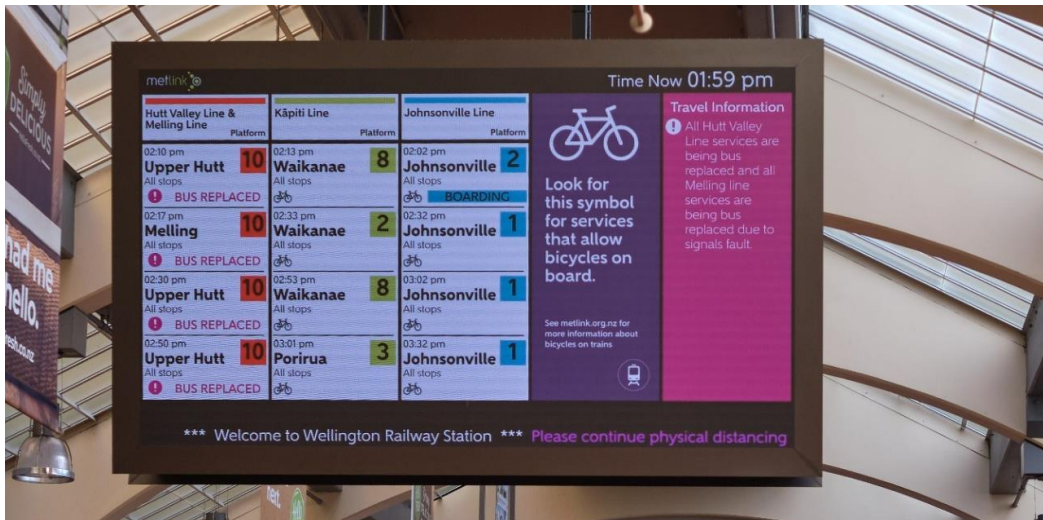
metlink

Time Now 01:59 pm

Hutt Valley Line & Melling Line
Platform

02:10 pm
Upper Hutt 10
All stops
BUS REPLACED

02:17 pm
Melling 10
All stops
BUS REPLACED

02:30 pm
Upper Hutt 10
All stops
BUS REPLACED

02:50 pm
Upper Hutt 10
All stops
BUS REPLACED

Kāpiti Line
Platform

02:13 pm
Waikanae 8
All stops

02:33 pm
Waikanae 2
All stops

02:53 pm
Waikanae 8
All stops

03:01 pm
Porirua 3
All stops

Johnsonville Line
Platform

02:02 pm
Johnsonville 2
All stops
BOARDING

02:32 pm
Johnsonville 1
All stops

03:02 pm
Johnsonville 1
All stops

03:32 pm
Johnsonville 1
All stops

Look for this symbol for services that allow bicycles on board.

See metlink.org.nz for more information about bicycles on trains

Travel Information
All Hutt Valley Line services are being bus replaced and all Melling line services are being bus replaced due to signals fault.

*** Welcome to Wellington Railway Station *** Please continue physical distancing

Simply DELICIOUS

had me hello.

fresh.co.nz